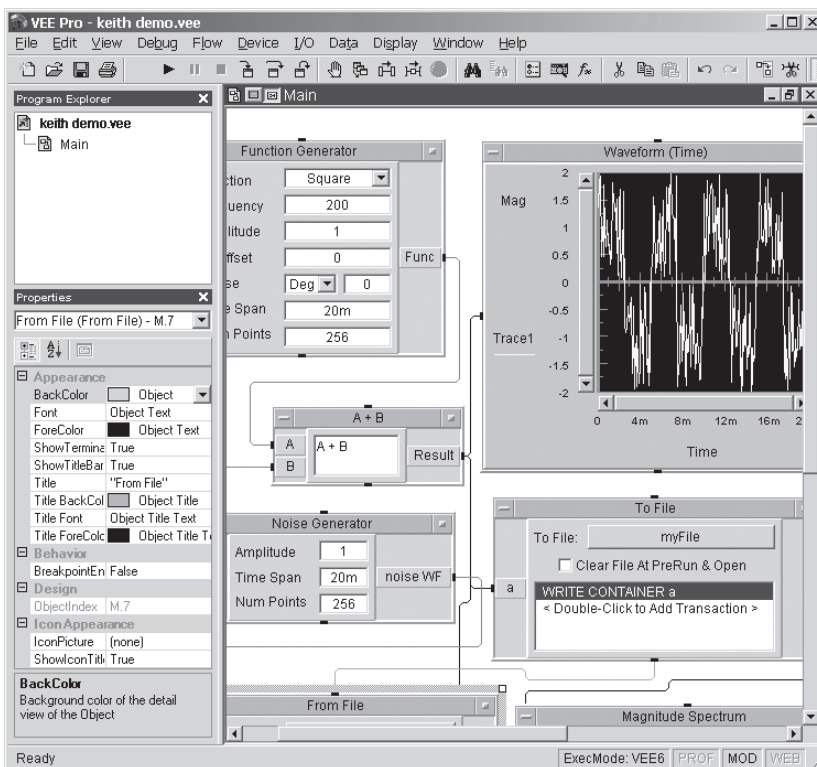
VEE Pro - keith demo.vee

File Edit View Debug Flow Device I/O Data Display Window Help

Program Explorer

keith demo.vee
Main

Properties
From File (From File) - M.7

Appearance
BackColor | Object
Font | Object Text
ForeColor | Object Text
ShowTermina | True
ShowTitleBar | True
Title | "From File"
Title BackCol | Object Title
Title Font | Object Title Text
Title ForeColc | Object Title T
Behavior
BreakpointEn | False
Design
ObjectIndex | M.7
Icon Appearance
IconPicture | (none)
ShowIconTitl | True

BackColor
Background color of the detail view of the Object

Main

Function Generator
ction | Square
uency | 200
litude | 1
ffset | 0
se | Deg | 0
Span | 20m
Points | 256
Func

Waveform (Time)
Mag
2
1.5
1
0.5
0
-0.5
-1
-1.5
-2
Trace1
0 4m 8m 12m 16m 2
Time

A + B
A
B
A + B
Result

Noise Generator
Amplitude | 1
Time Span | 20m
Num Points | 256
noise WF

To File
To File: myFile
Clear File At PreRun & Open
a
WRITE CONTAINER a
< Double-Click to Add Transaction >

From File

Magnitude Spectrum

Ready
ExecMode: VEE6 PROF MOD WEB